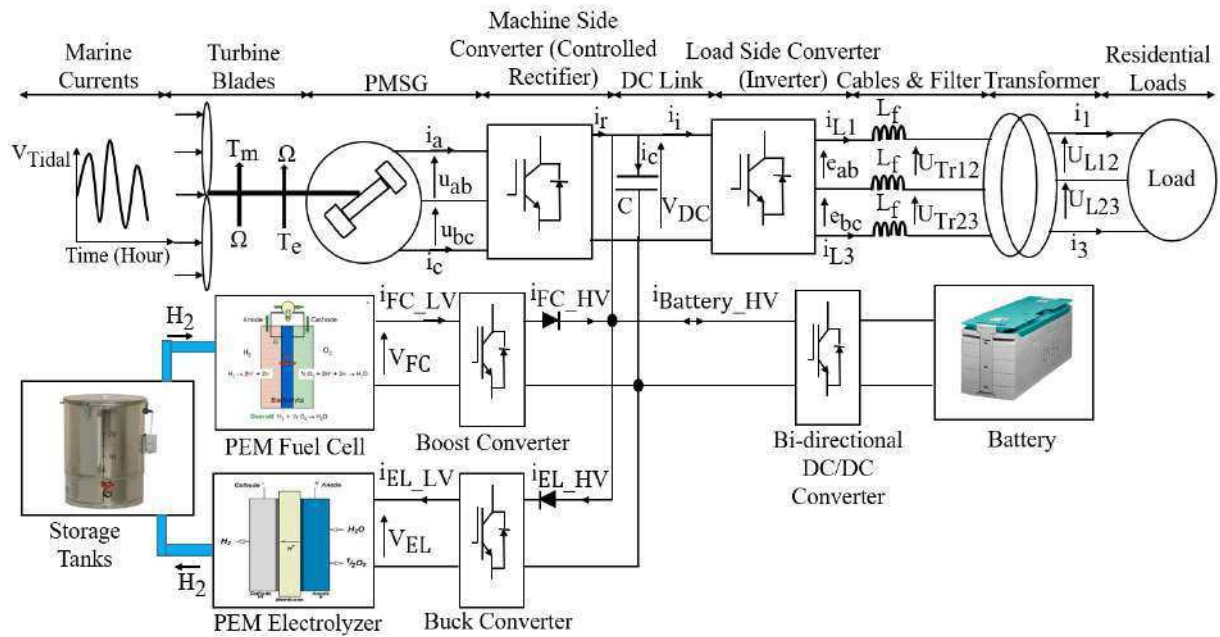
Marine Currents
Turbine Blades
PMSG
Machine Side Converter (Controlled Rectifier)
DC Link
Load Side Converter (Inverter)
Cables & Filter
Transformer
Residential Loads

$V_{Tidal}$
Time (Hour)
$T_m$
$\Omega$
$\Omega$
$T_e$
$i_a$
$u_{ab}$
$u_{bc}$
$i_c$
$i_r$
$i_i$
$i_c$
C
$V_{DC}$
$i_{L1}$
$e_{ab}$
$e_{bc}$
$i_{L3}$
$L_f$
$L_f$
$L_f$
$U_{Tr12}$
$U_{Tr23}$
$i_1$
$U_{L12}$
$U_{L23}$
$i_3$
Load

$H_2$
$i_{FC\_LV}$
$V_{FC}$
$i_{FC\_HV}$
$i_{Battery\_HV}$
Anode
Cathode
$H_2$
$O_2$
Electrolyte
Overall: $H_2 + \frac{1}{2} O_2 \rightarrow H_2O$
PEM Fuel Cell
Boost Converter
Bi-directional DC/DC Converter
Battery
Storage Tanks
$i_{EL\_LV}$
$V_{EL}$
$i_{EL\_HV}$
Cathode
Anode
$H_2$
$H^+$
$H_2O$
$\frac{1}{2}O_2$
$H_2$
PEM Electrolyzer
Buck Converter